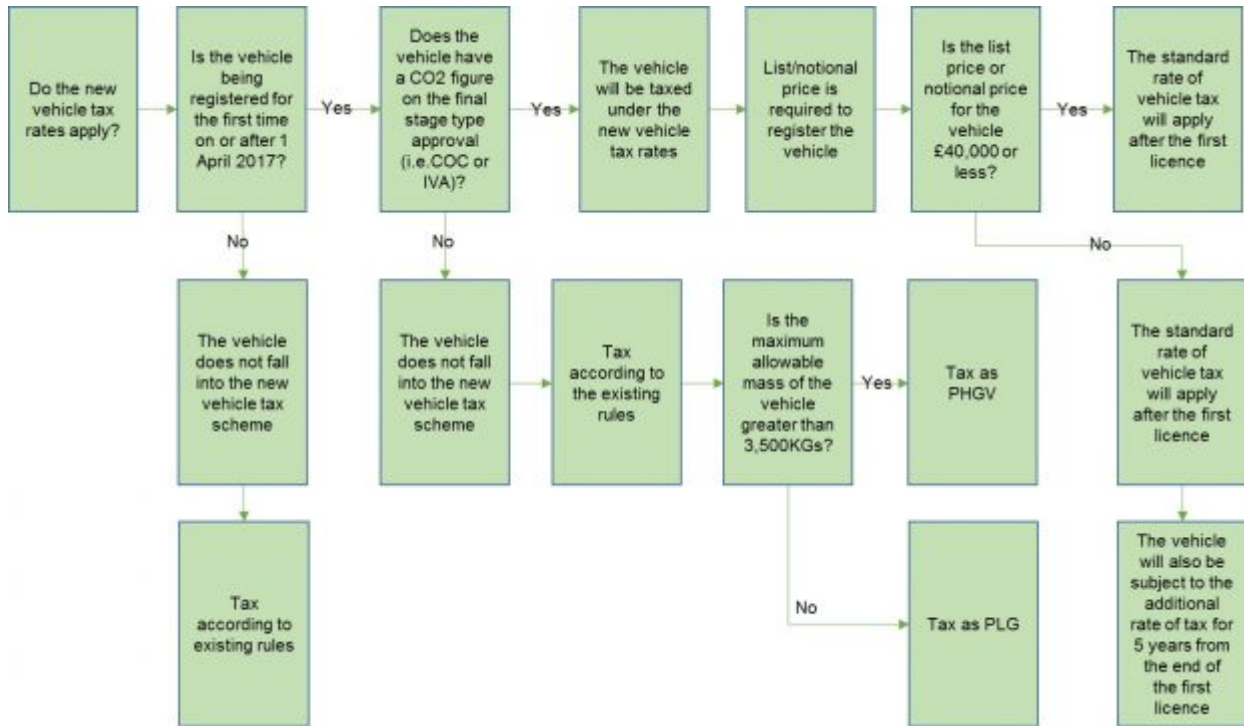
Do the new vehicle tax rates apply?

Is the vehicle being registered for the first time on or after 1 April 2017?

Yes

Does the vehicle have a CO2 figure on the final stage type approval (i.e.COC or IVA)?

Yes

The vehicle will be taxed under the new vehicle tax rates

List/notional price is required to register the vehicle

Is the list price or notional price for the vehicle £40,000 or less?

Yes

The standard rate of vehicle tax will apply after the first licence

No

The vehicle does not fall into the new vehicle tax scheme

Tax according to existing rules

No

The vehicle does not fall into the new vehicle tax scheme

Tax according to the existing rules

Is the maximum allowable mass of the vehicle greater than 3,500KGs?

Yes

Tax as PHGV

No

Tax as PLG

No

The standard rate of vehicle tax will apply after the first licence

The vehicle will also be subject to the additional rate of tax for 5 years from the end of the first licence